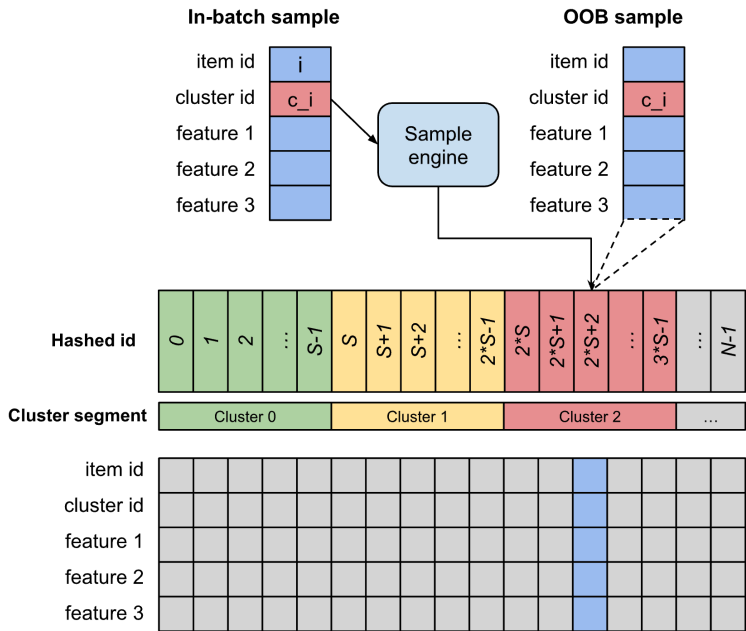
In-batch sample

item id | i
cluster id | c_i
feature 1
feature 2
feature 3

Sample engine

OOB sample

item id
cluster id | c_i
feature 1
feature 2
feature 3

Hashed id

0 | 1 | 2 | … | S-1 | S | S+1 | S+2 | … | 2*S-1 | 2*S | 2*S+1 | 2*S+2 | … | 3*S-1 | … | N-1

Cluster segment

Cluster 0 | Cluster 1 | Cluster 2 | …

item id
cluster id
feature 1
feature 2
feature 3